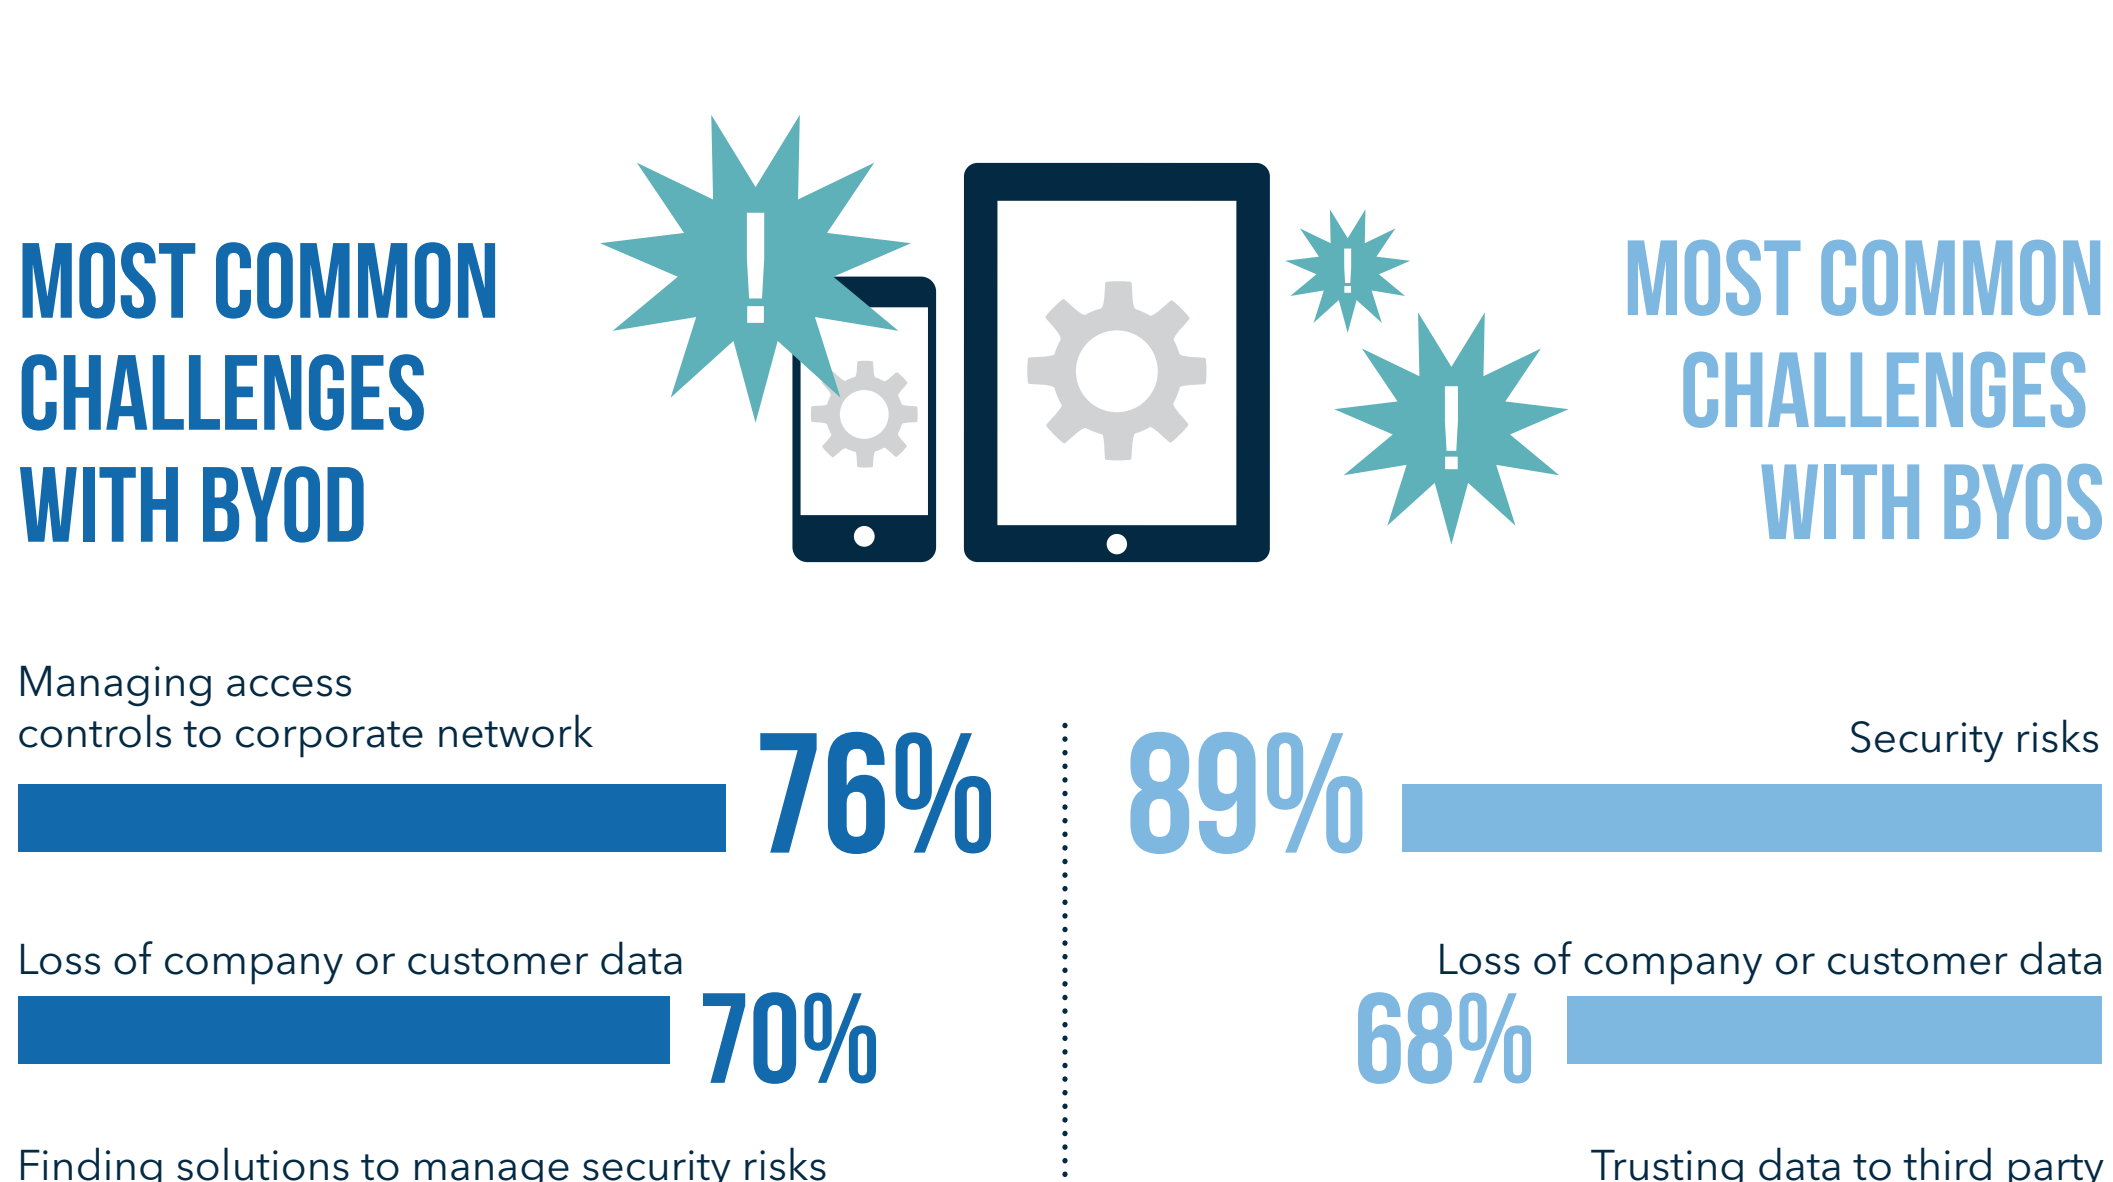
MOST COMMON CHALLENGES WITH BYOD

MOST COMMON CHALLENGES WITH BYOS

Managing access controls to corporate network

76%

Loss of company or customer data

70%

Finding solutions to manage security risks

89%

Security risks

Loss of company or customer data

68%

Trusting data to third party